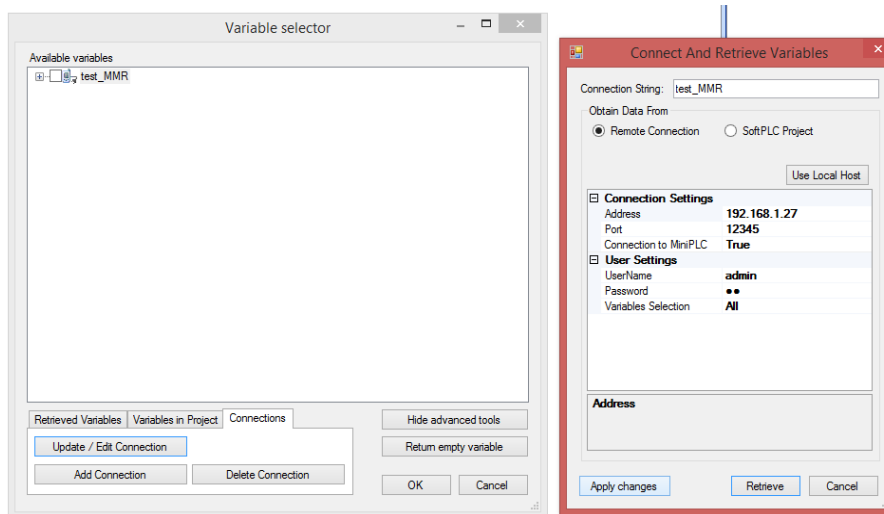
Variable selector

Available variables

test_MMR

Retrieved Variables | Variables in Project | Connections

Update / Edit Connection

Add Connection | Delete Connection

Hide advanced tools

Return empty variable

OK | Cancel

Connect And Retrieve Variables

Connection String: test_MMR

Obtain Data From

Remote Connection | SoftPLC Project

Use Local Host

| Connection Settings | |
|---|---|
| Address | 192.168.1.27 |
| Port | 12345 |
| Connection to MiniPLC | True |
| **User Settings** | |
| UserName | admin |
| Password | ●● |
| Variables Selection | All |

Address

Apply changes | Retrieve | Cancel